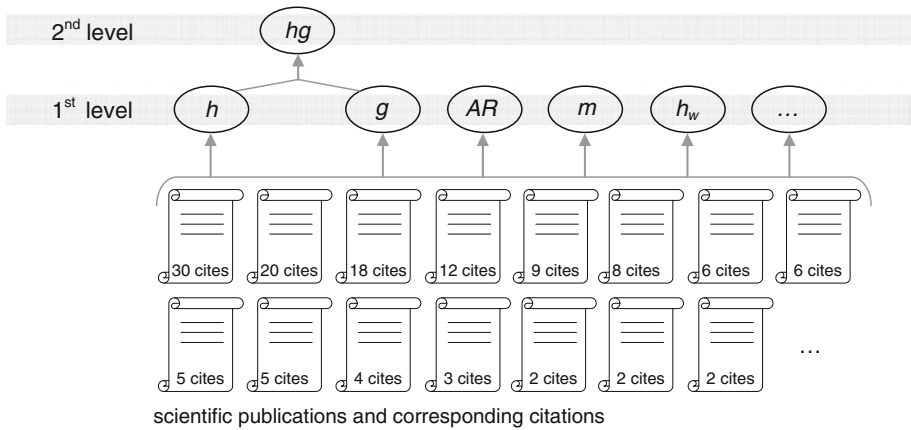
2$^{nd}$ level

$hg$

1$^{st}$ level

$h$

$g$

$AR$

$m$

$h_w$

…

30 cites

20 cites

18 cites

12 cites

9 cites

8 cites

6 cites

6 cites

5 cites

5 cites

4 cites

3 cites

2 cites

2 cites

2 cites

…

scientific publications and corresponding citations